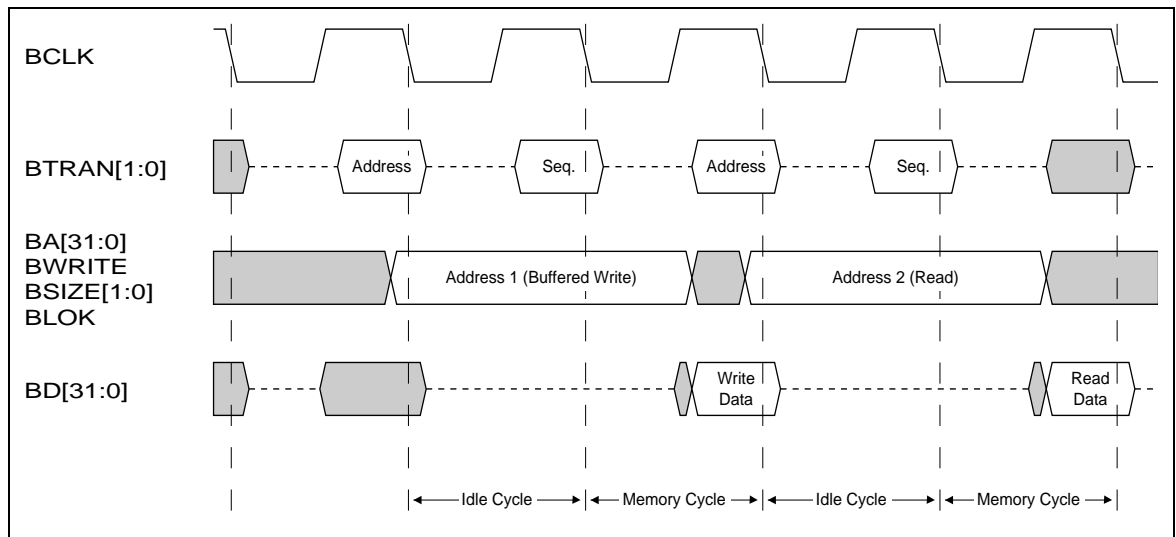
BCLK

BTRAN[1:0]

Address

Seq.

Address

Seq.

BA[31:0]
BWRITE
BSIZE[1:0]
BLOK

Address 1 (Buffered Write)

Address 2 (Read)

BD[31:0]

Write Data

Read Data

Idle Cycle

Memory Cycle

Idle Cycle

Memory Cycle